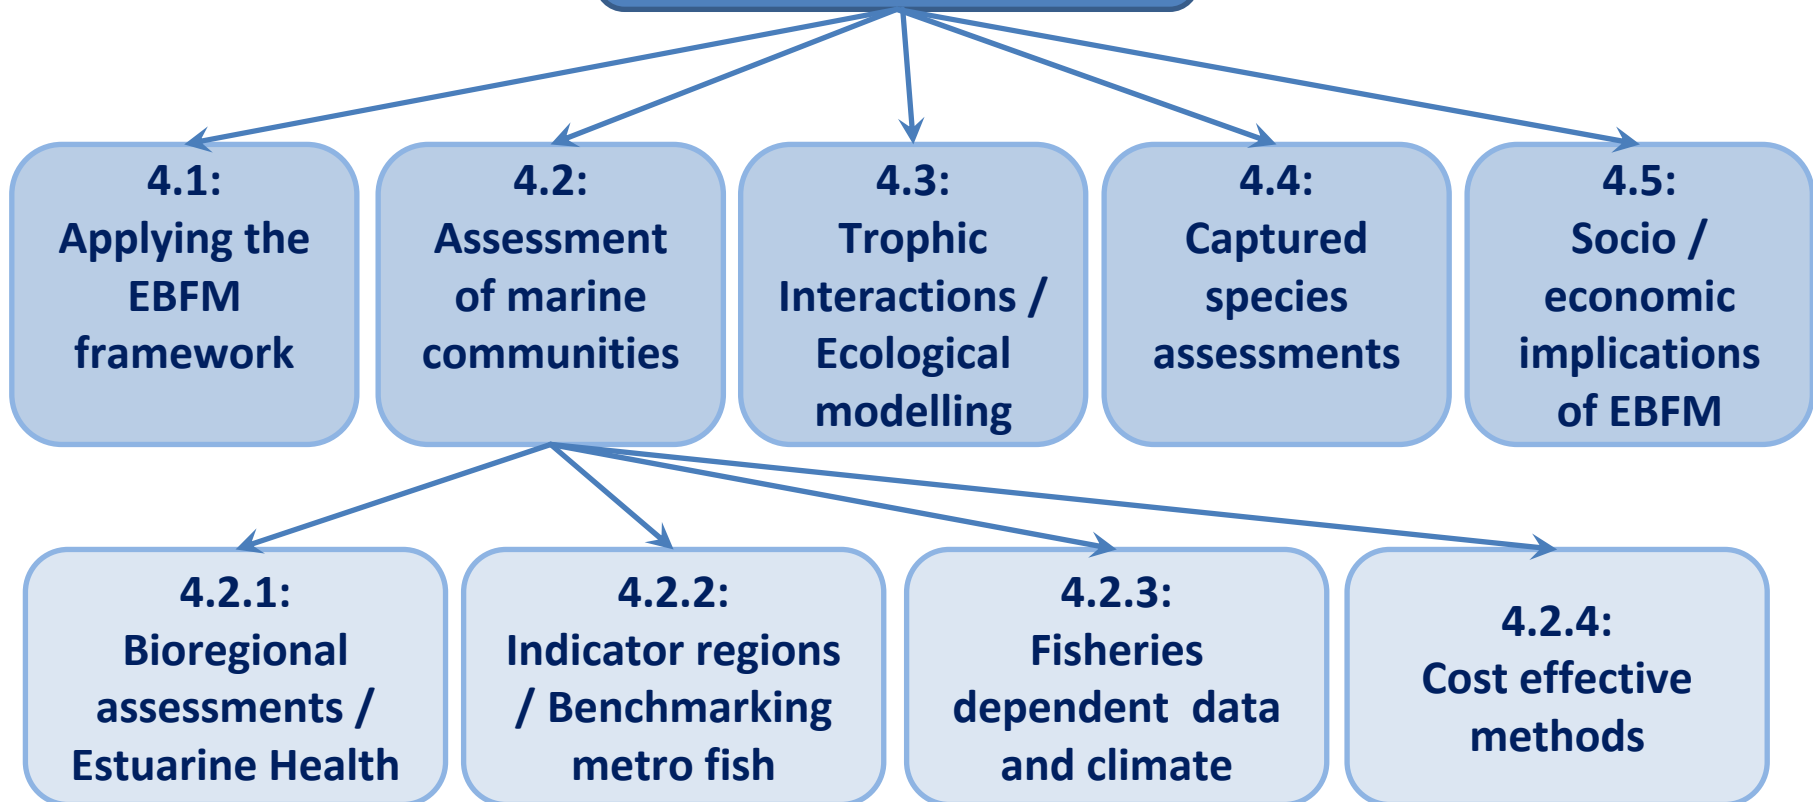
4.1:
Applying the EBFM framework

4.2:
Assessment of marine communities

4.3:
Trophic Interactions / Ecological modelling

4.4:
Captured species assessments

4.5:
Socio / economic implications of EBFM

4.2.1:
Bioregional assessments / Estuarine Health

4.2.2:
Indicator regions / Benchmarking metro fish

4.2.3:
Fisheries dependent data and climate

4.2.4:
Cost effective methods